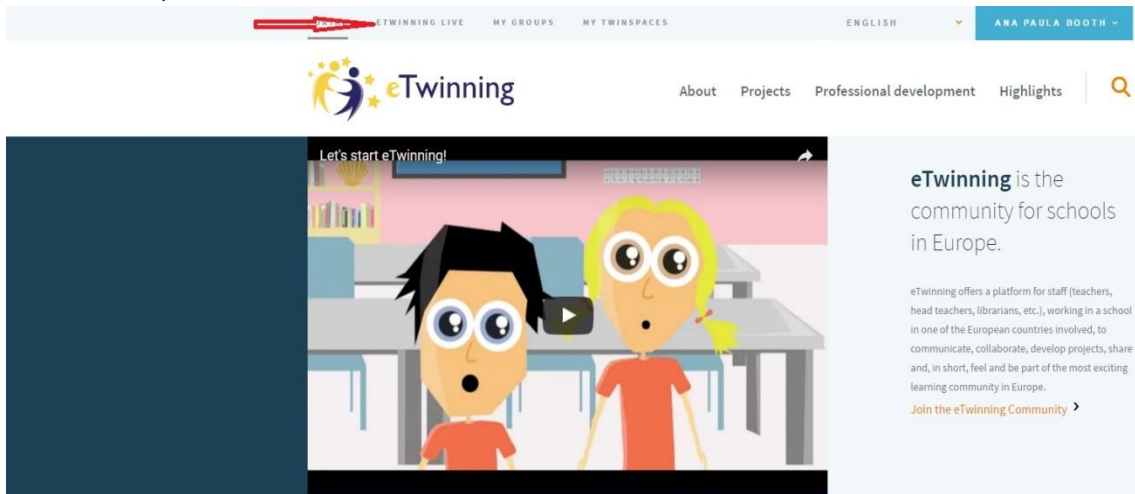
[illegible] ETWINNING LIVE MY GROUPS MY TWINSPACES

ENGLISH

ANA PAULA BOOTH

eTwinning

About Projects Professional development Highlights

Let's start eTwinning!

**eTwinning** is the community for schools in Europe.

eTwinning offers a platform for staff (teachers, head teachers, librarians, etc.), working in a school in one of the European countries involved, to communicate, collaborate, develop projects, share and, in short, feel and be part of the most exciting learning community in Europe.

Join the eTwinning Community